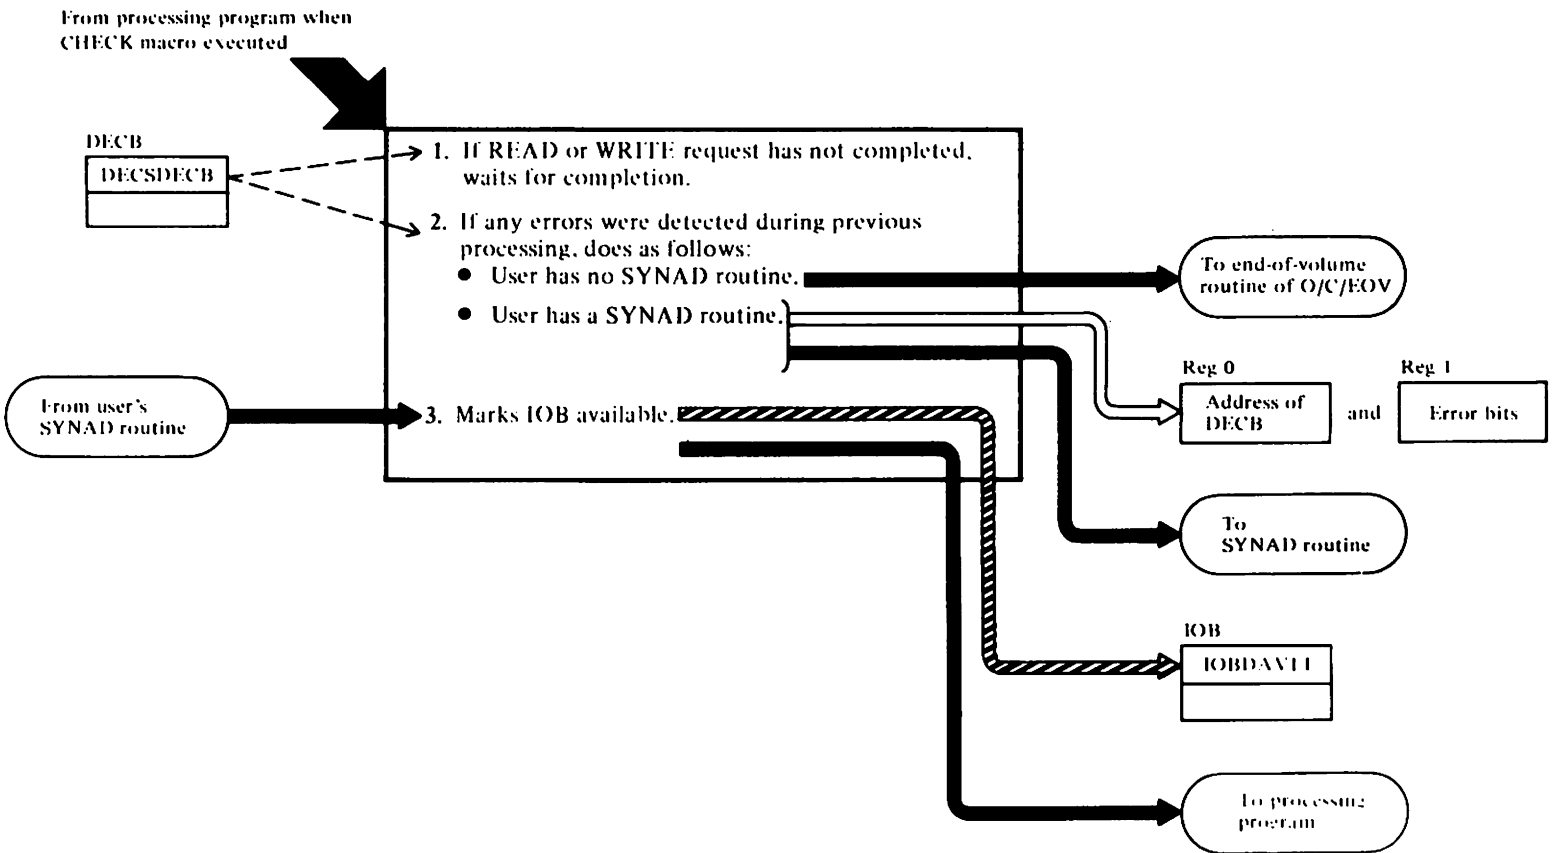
From processing program when CHECK macro executed

DECB

DECSDECB

1. If READ or WRITE request has not completed, waits for completion.

2. If any errors were detected during previous processing, does as follows:

● User has no SYNAD routine.

● User has a SYNAD routine.

From user's SYNAD routine

3. Marks IOB available.

To end-of-volume routine of O/C/EOV

Reg 0

Address of DECB

and

Reg 1

Error bits

To SYNAD routine

IOB

IOBDAVLI

To processing program